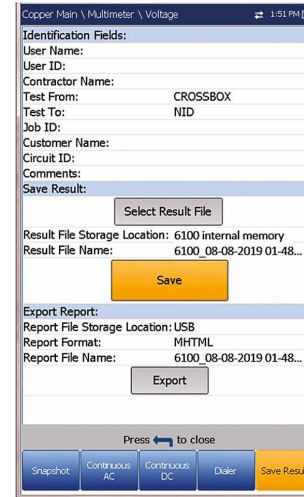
Copper Main \ Multimeter \ Voltage 1:51 PM

Identification Fields:
User Name:
User ID:
Contractor Name:
Test From: CROSSBOX
Test To: NID
Job ID:
Customer Name:
Circuit ID:
Comments:

Save Result:
Select Result File
Result File Storage Location: 6100 internal memory
Result File Name: 6100_08-08-2019 01-48...
Save

Export Report:
Report File Storage Location: USB
Report Format: MHTML
Report File Name: 6100_08-08-2019 01-48...
Export

Press ⟵ to close

Snapshot
Continuous AC
Continuous DC
Dialer
Save Resu